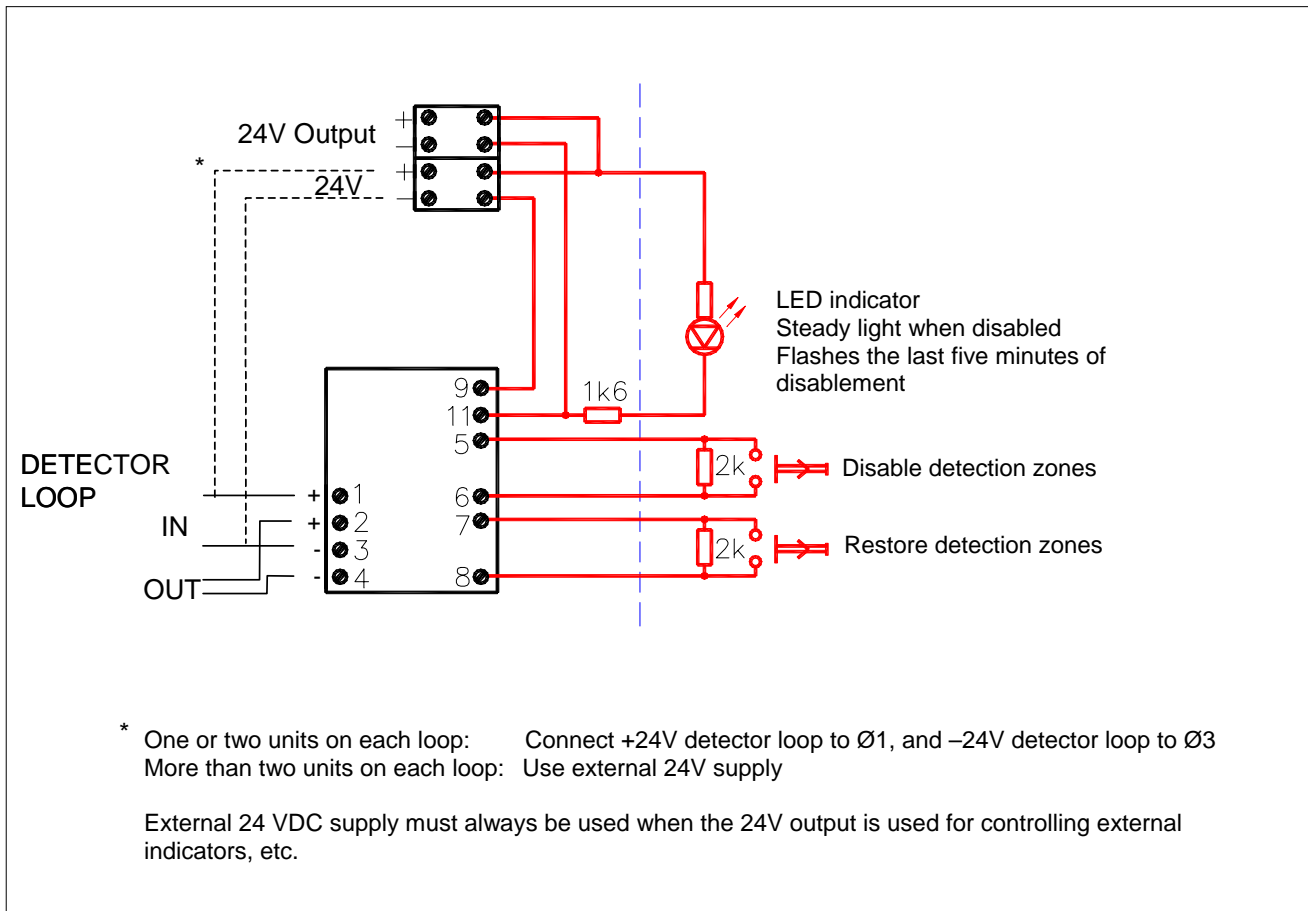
24V Output
+
–
*
24V
+
–

LED indicator
Steady light when disabled
Flashes the last five minutes of disablement

9
11
5
1k6
2k
Disable detection zones
6
7
2k
Restore detection zones
8

DETECTOR LOOP
IN
OUT
+ 1
+ 2
- 3
- 4

* One or two units on each loop: Connect +24V detector loop to Ø1, and –24V detector loop to Ø3
More than two units on each loop: Use external 24V supply

External 24 VDC supply must always be used when the 24V output is used for controlling external indicators, etc.